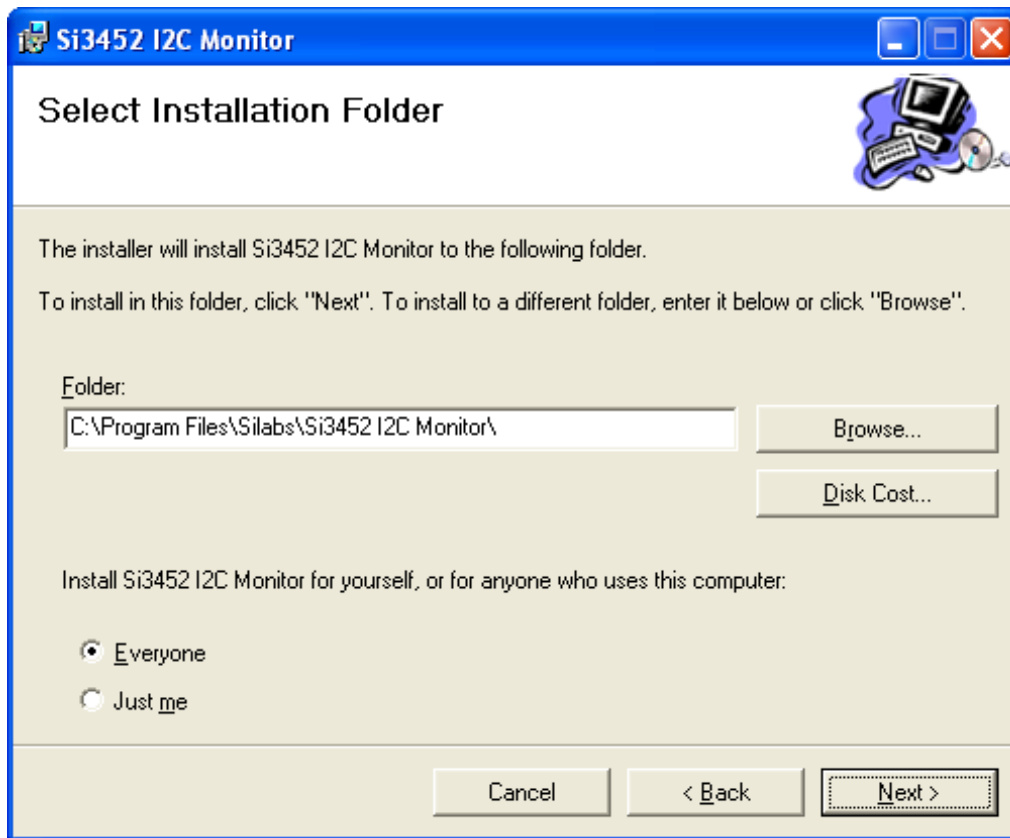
Si3452 I2C Monitor

Select Installation Folder

The installer will install Si3452 I2C Monitor to the following folder.

To install in this folder, click "Next". To install to a different folder, enter it below or click "Browse".

Folder:

C:\Program Files\Silabs\Si3452 I2C Monitor\

Browse...

Disk Cost...

Install Si3452 I2C Monitor for yourself, or for anyone who uses this computer:

Everyone

Just me

Cancel

< Back

Next >